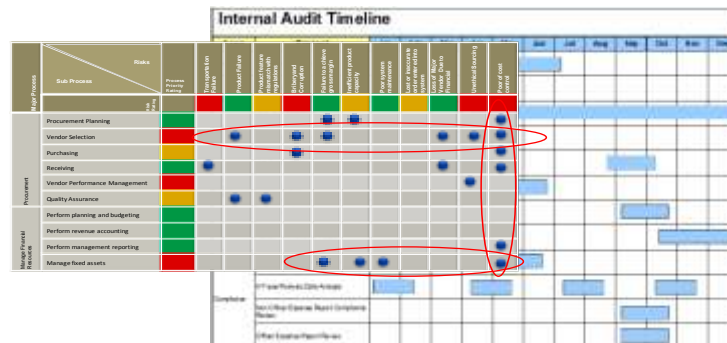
Internal Audit Timeline

| Major Process | Sub Process | Process Priority Rating | Transportation Failure | Product Failure | Product feature mismatch with market | Bribery and Corruption | Failure to achieve gross margin | Insufficient product capacity | Poor system maintenance | Lack of resource and/or new billing system | Loss of Major Vendor Due to Financial | Unethical Sourcing | Poor cost control |
|---|---|---|---|---|---|---|---|---|---|---|---|---|---|
| Procurement | Procurement Planning | | | | | | | | | | | | |
| | Vendor Selection | | | | | | | | | | | | |
| | Purchasing | | | | | | | | | | | | |
| | Receiving | | | | | | | | | | | | |
| | Vendor Performance Management | | | | | | | | | | | | |
| | Quality Assurance | | | | | | | | | | | | |
| Manage Financial Resources | Perform planning and budgeting | | | | | | | | | | | | |
| | Perform revenue accounting | | | | | | | | | | | | |
| | Perform management reporting | | | | | | | | | | | | |
| | Manage fixed assets | | | | | | | | | | | | |

Risks

Jun Jul Aug Sep Oct Nov Dec

Compliance

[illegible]

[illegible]

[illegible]